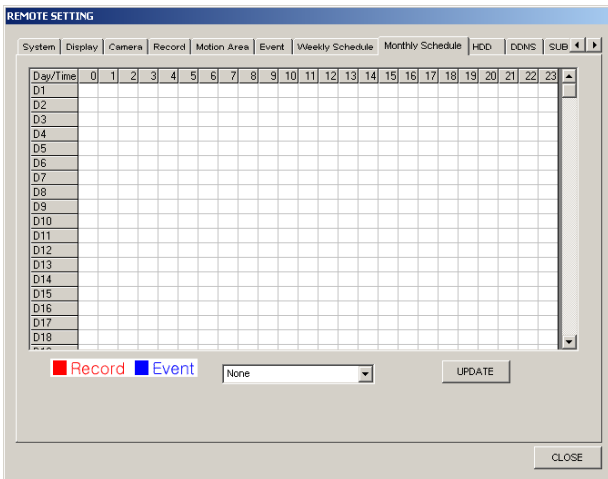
REMOTE SETTING

System | Display | Camera | Record | Motion Area | Event | Weekly Schedule | Monthly Schedule | HDD | DDNS | SUB

| Day/Time | 0 | 1 | 2 | 3 | 4 | 5 | 6 | 7 | 8 | 9 | 10 | 11 | 12 | 13 | 14 | 15 | 16 | 17 | 18 | 19 | 20 | 21 | 22 | 23 |
|---|---|---|---|---|---|---|---|---|---|---|---|---|---|---|---|---|---|---|---|---|---|---|---|---|
| D1 | | | | | | | | | | | | | | | | | | | | | | | | |
| D2 | | | | | | | | | | | | | | | | | | | | | | | | |
| D3 | | | | | | | | | | | | | | | | | | | | | | | | |
| D4 | | | | | | | | | | | | | | | | | | | | | | | | |
| D5 | | | | | | | | | | | | | | | | | | | | | | | | |
| D6 | | | | | | | | | | | | | | | | | | | | | | | | |
| D7 | | | | | | | | | | | | | | | | | | | | | | | | |
| D8 | | | | | | | | | | | | | | | | | | | | | | | | |
| D9 | | | | | | | | | | | | | | | | | | | | | | | | |
| D10 | | | | | | | | | | | | | | | | | | | | | | | | |
| D11 | | | | | | | | | | | | | | | | | | | | | | | | |
| D12 | | | | | | | | | | | | | | | | | | | | | | | | |
| D13 | | | | | | | | | | | | | | | | | | | | | | | | |
| D14 | | | | | | | | | | | | | | | | | | | | | | | | |
| D15 | | | | | | | | | | | | | | | | | | | | | | | | |
| D16 | | | | | | | | | | | | | | | | | | | | | | | | |
| D17 | | | | | | | | | | | | | | | | | | | | | | | | |
| D18 | | | | | | | | | | | | | | | | | | | | | | | | |

Record Event

None

UPDATE

CLOSE